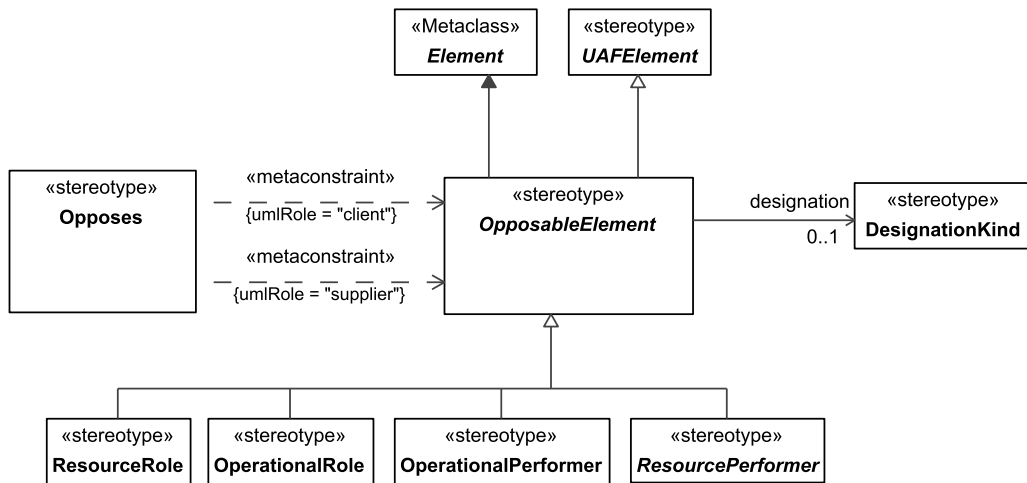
«Metaclass»
Element

«stereotype»
UAFElement

«stereotype»
Opposes

«metaconstraint»
{umlRole = "client"}

«metaconstraint»
{umlRole = "supplier"}

«stereotype»
OpposableElement

designation
0..1

«stereotype»
DesignationKind

«stereotype»
ResourceRole

«stereotype»
OperationalRole

«stereotype»
OperationalPerformer

«stereotype»
ResourcePerformer